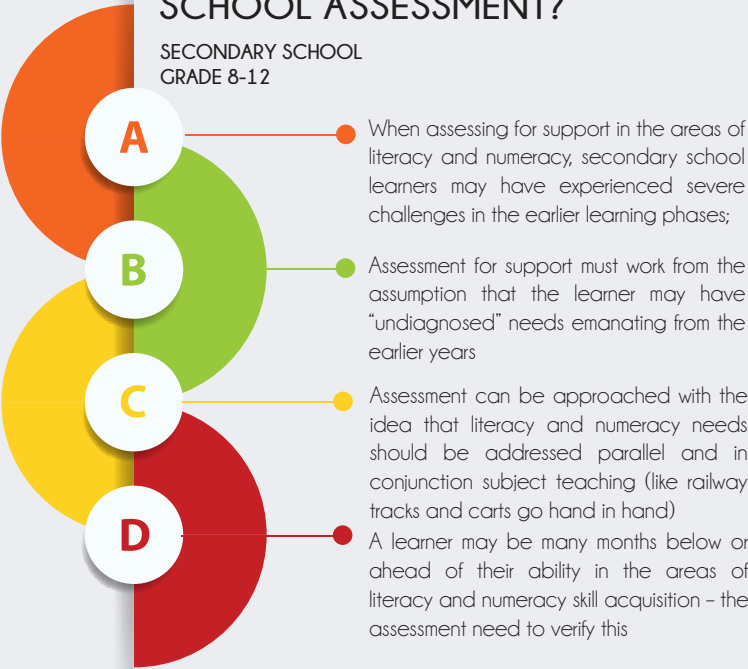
SCHOOL ASSESSMENT?

SECONDARY SCHOOL
GRADE 8-12

A

When assessing for support in the areas of literacy and numeracy, secondary school learners may have experienced severe challenges in the earlier learning phases;

B

Assessment for support must work from the assumption that the learner may have "undiagnosed" needs emanating from the earlier years

C

Assessment can be approached with the idea that literacy and numeracy needs should be addressed parallel and in conjunction subject teaching (like railway tracks and carts go hand in hand)

D

A learner may be many months below or ahead of their ability in the areas of literacy and numeracy skill acquisition – the assessment need to verify this